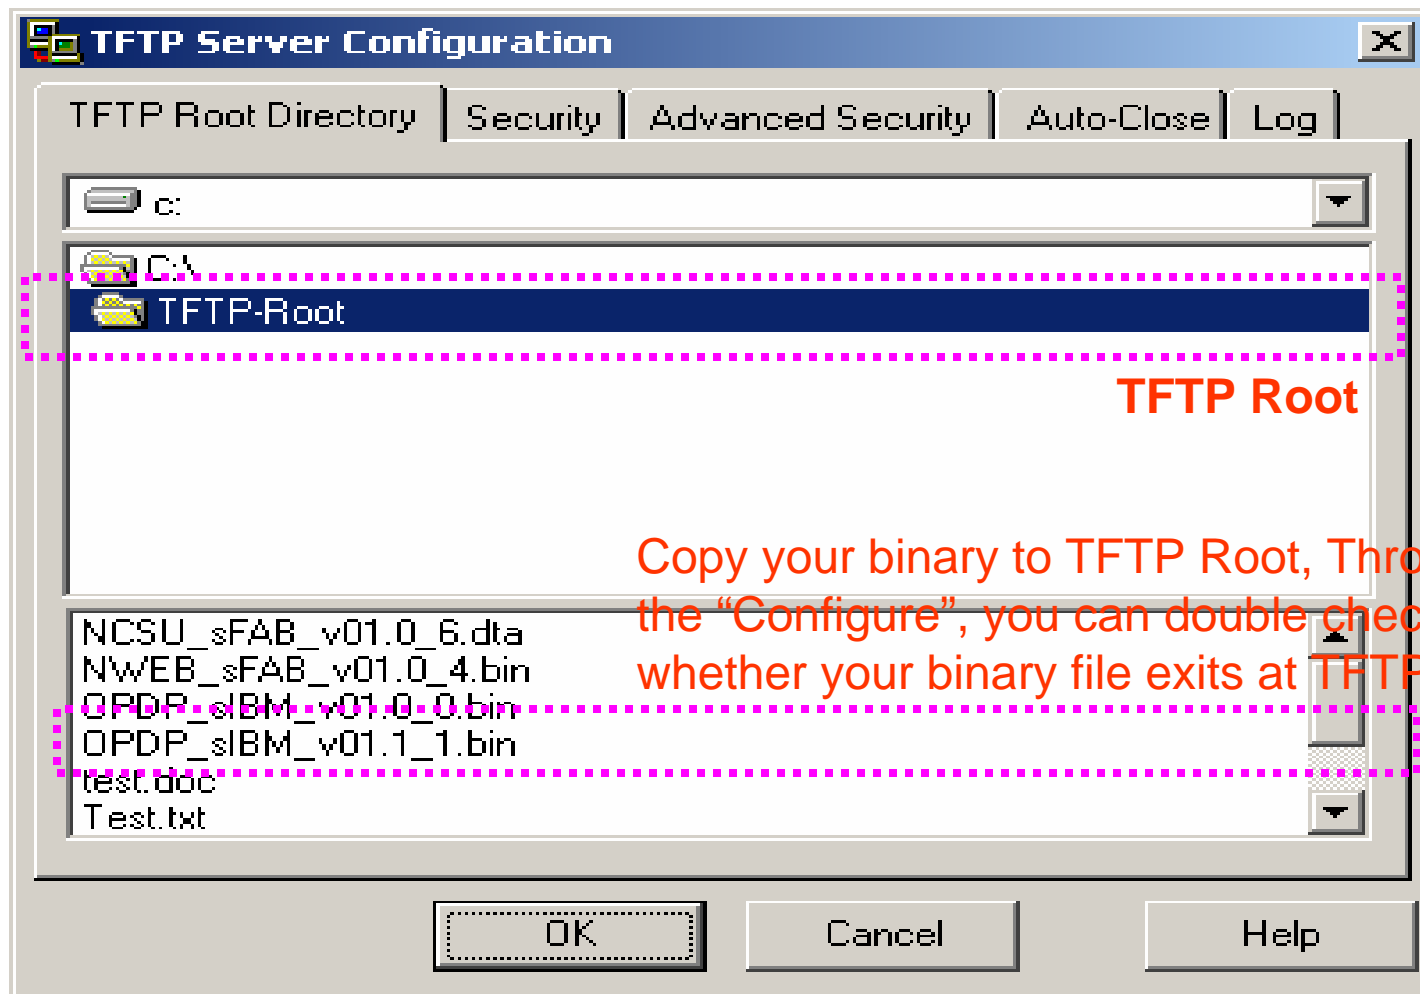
TFTP Server Configuration

TFTP Root Directory | Security | Advanced Security | Auto-Close | Log

c:

C:\
TFTP-Root

TFTP Root

Copy your binary to TFTP Root, Thro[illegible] the “Configure”, you can double chec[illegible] whether your binary file exits at TFTP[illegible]

NCSU_sFAB_v01.0_6.dta
NWEB_sFAB_v01.0_4.bin
OPDP_sIBM_v01.0_0.bin
OPDP_sIBM_v01.1_1.bin
test.doc
Test.txt

OK
Cancel
Help